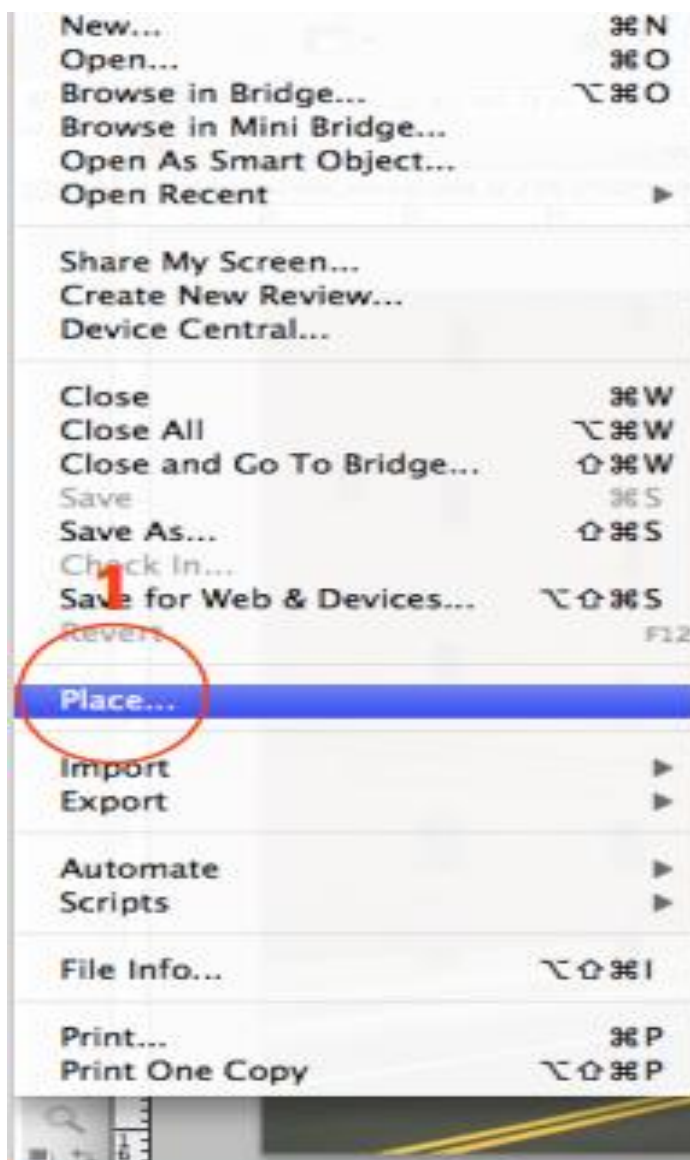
New... ⌘N
Open... ⌘O
Browse in Bridge... ⌥⌘O
Browse in Mini Bridge...
Open As Smart Object...
Open Recent ▸

Share My Screen...
Create New Review...
Device Central...

Close ⌘W
Close All ⌥⌘W
Close and Go To Bridge... ⇧⌘W
Save ⌘S
Save As... ⇧⌘S
Check In...
1
Save for Web & Devices... ⌥⇧⌘S
Revert F12

Place...

Import ▸
Export ▸

Automate ▸
Scripts ▸

File Info... ⌥⇧⌘I

Print... ⌘P
Print One Copy ⌥⇧⌘P